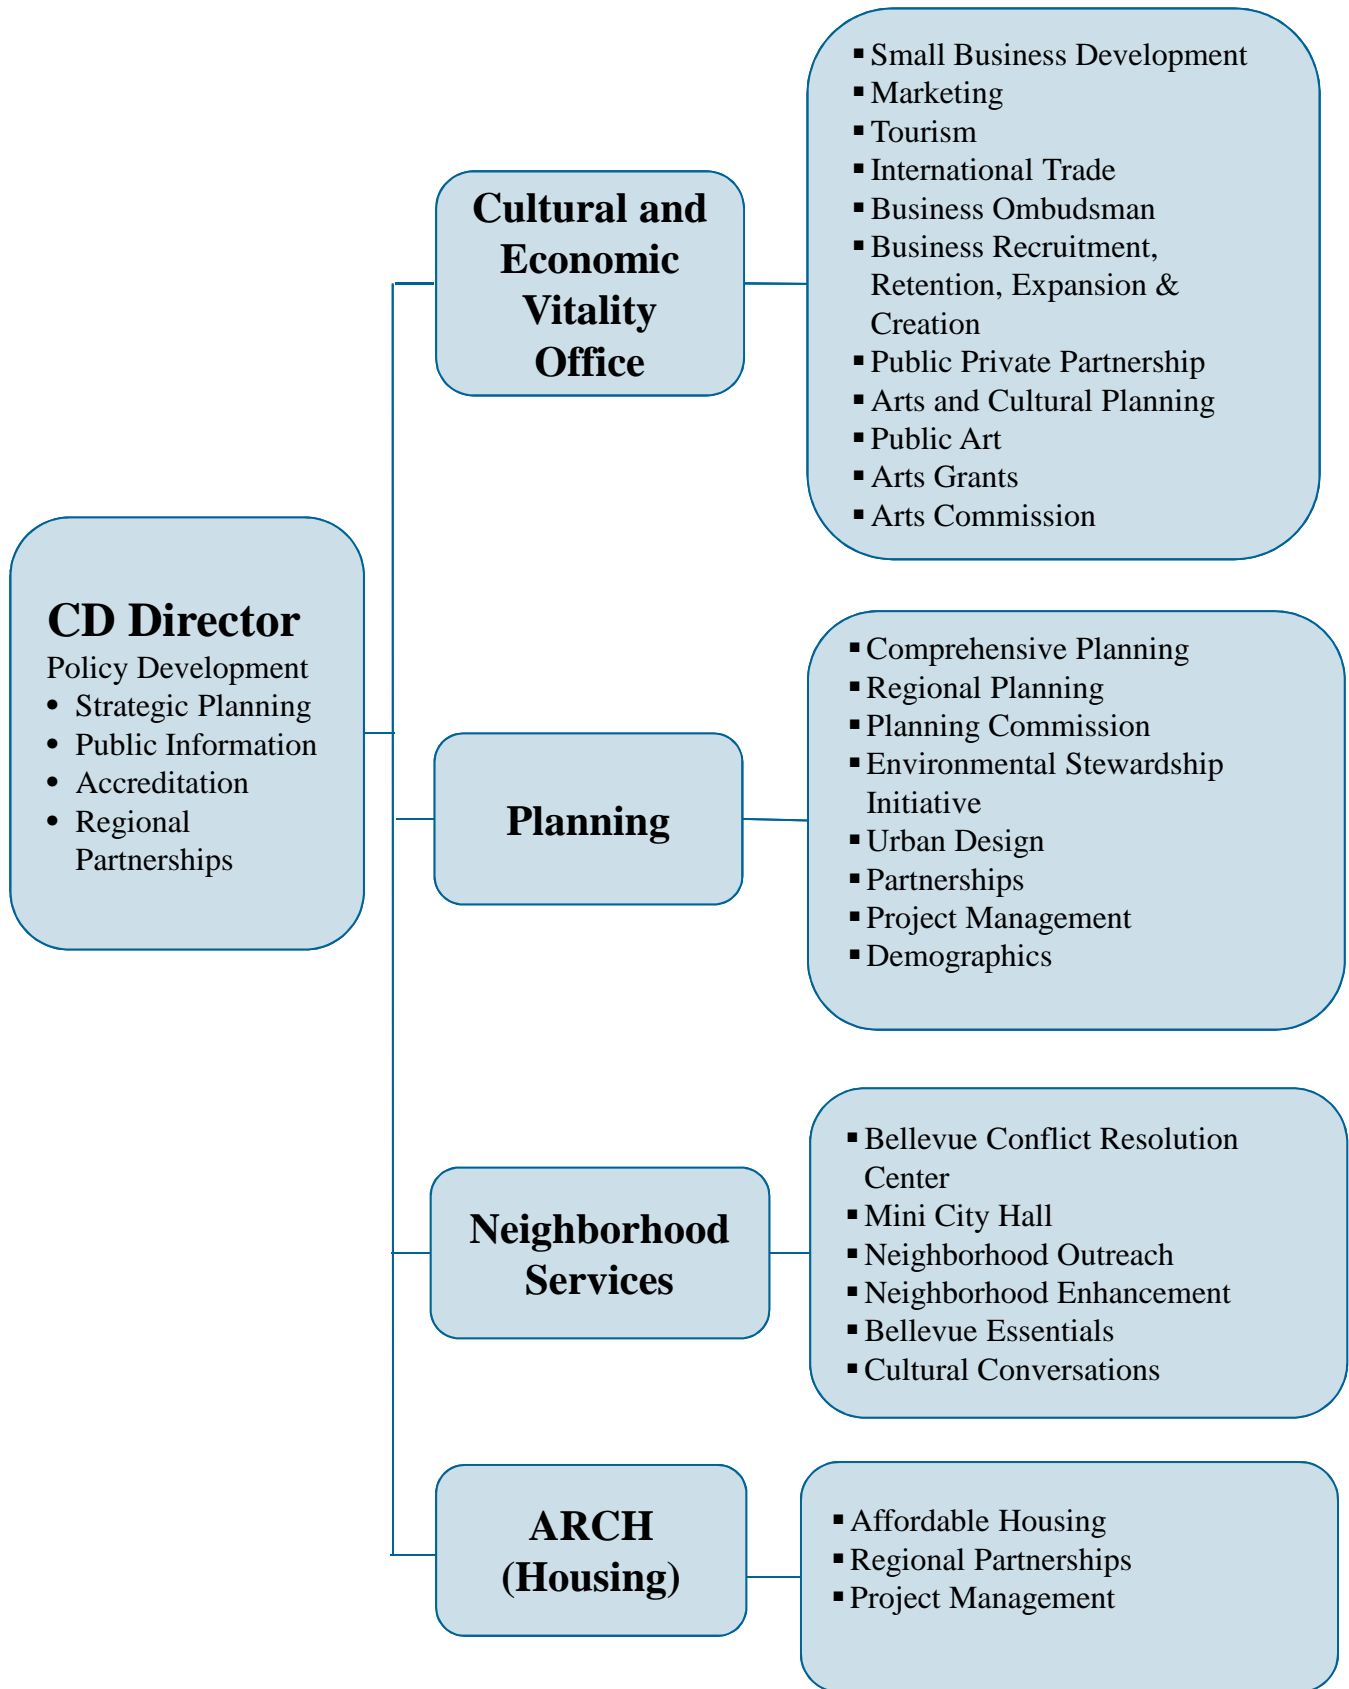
CD Director
Policy Development
• Strategic Planning
• Public Information
• Accreditation
• Regional Partnerships

Cultural and Economic Vitality Office

▪ Small Business Development
▪ Marketing
▪ Tourism
▪ International Trade
▪ Business Ombudsman
▪ Business Recruitment, Retention, Expansion & Creation
▪ Public Private Partnership
▪ Arts and Cultural Planning
▪ Public Art
▪ Arts Grants
▪ Arts Commission

Planning

▪ Comprehensive Planning
▪ Regional Planning
▪ Planning Commission
▪ Environmental Stewardship Initiative
▪ Urban Design
▪ Partnerships
▪ Project Management
▪ Demographics

Neighborhood Services

▪ Bellevue Conflict Resolution Center
▪ Mini City Hall
▪ Neighborhood Outreach
▪ Neighborhood Enhancement
▪ Bellevue Essentials
▪ Cultural Conversations

ARCH (Housing)

▪ Affordable Housing
▪ Regional Partnerships
▪ Project Management